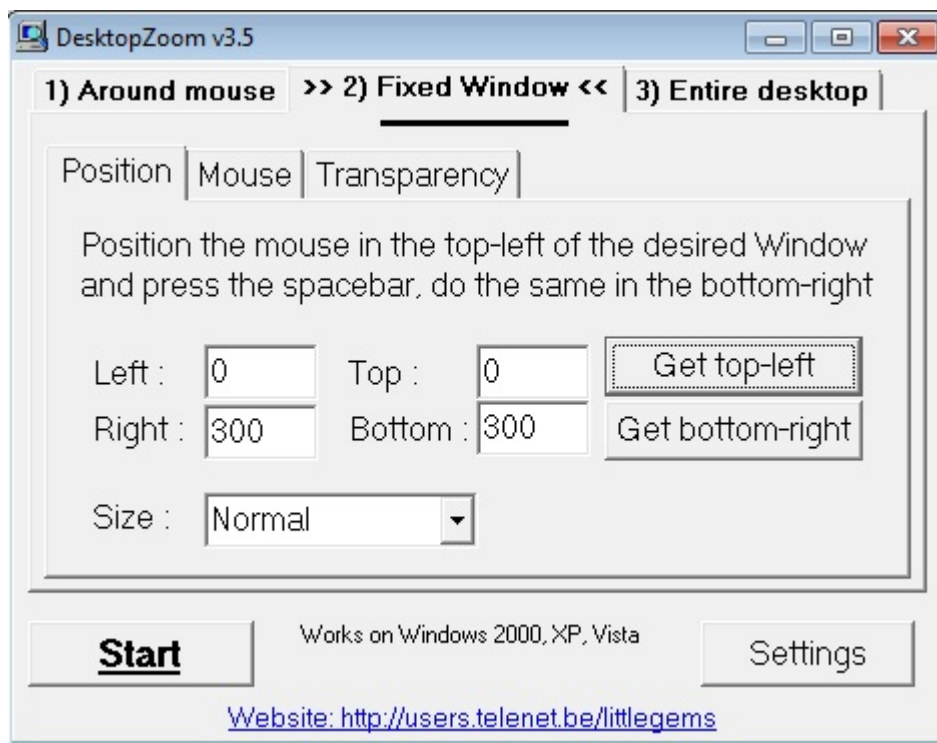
DesktopZoom v3.5

1) Around mouse >> 2) Fixed Window << 3) Entire desktop

Position Mouse Transparency

Position the mouse in the top-left of the desired Window and press the spacebar, do the same in the bottom-right

Left : 0 Top : 0 Get top-left

Right : 300 Bottom : 300 Get bottom-right

Size : Normal

Start

Works on Windows 2000, XP, Vista

Settings

Website: http://users.telenet.be/littlegems